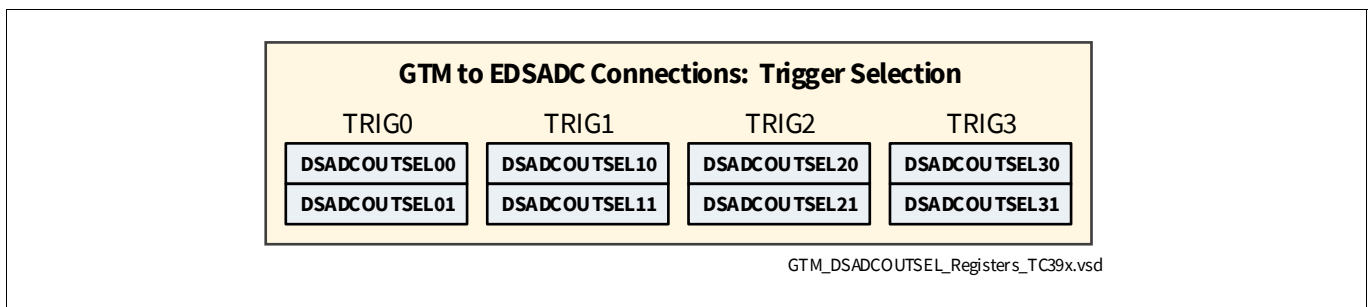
GTM to EDSADC Connections: Trigger Selection

TRIG0
DSADCOUTSEL00
DSADCOUTSEL01

TRIG1
DSADCOUTSEL10
DSADCOUTSEL11

TRIG2
DSADCOUTSEL20
DSADCOUTSEL21

TRIG3
DSADCOUTSEL30
DSADCOUTSEL31

GTM_DSADCOUTSEL_Registers_TC39x.vsd